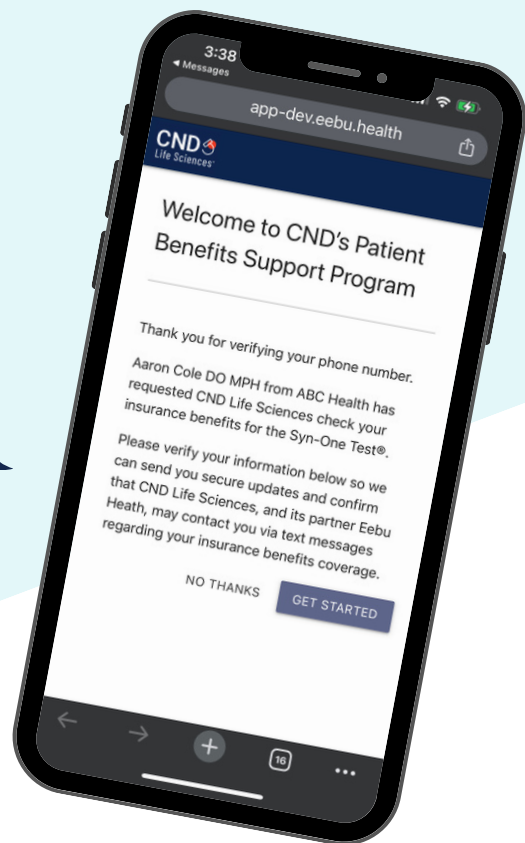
3:38
◂ Messages
app-dev.eebu.health
CND
Life Sciences

Welcome to CND's Patient Benefits Support Program

Thank you for verifying your phone number.

Aaron Cole DO MPH from ABC Health has requested CND Life Sciences check your insurance benefits for the Syn-One Test®.

Please verify your information below so we can send you secure updates and confirm that CND Life Sciences, and its partner Eebu Heath, may contact you via text messages regarding your insurance benefits coverage.

NO THANKS
GET STARTED

16